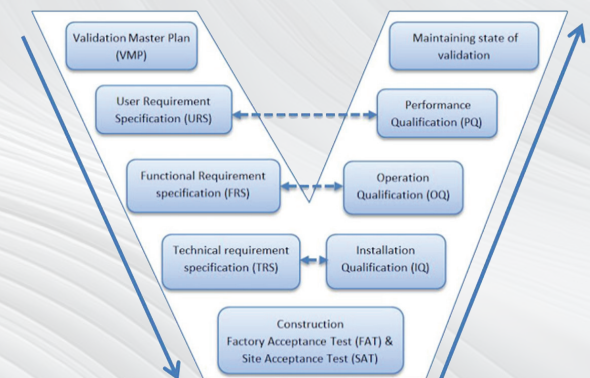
Validation Master Plan (VMP)

Maintaining state of validation

User Requirement Specification (URS)

Performance Qualification (PQ)

Functional Requirement specification (FRS)

Operation Qualification (OQ)

Technical requirement specification (TRS)

Installation Qualification (IQ)

Construction
Factory Acceptance Test (FAT) &
Site Acceptance Test (SAT)